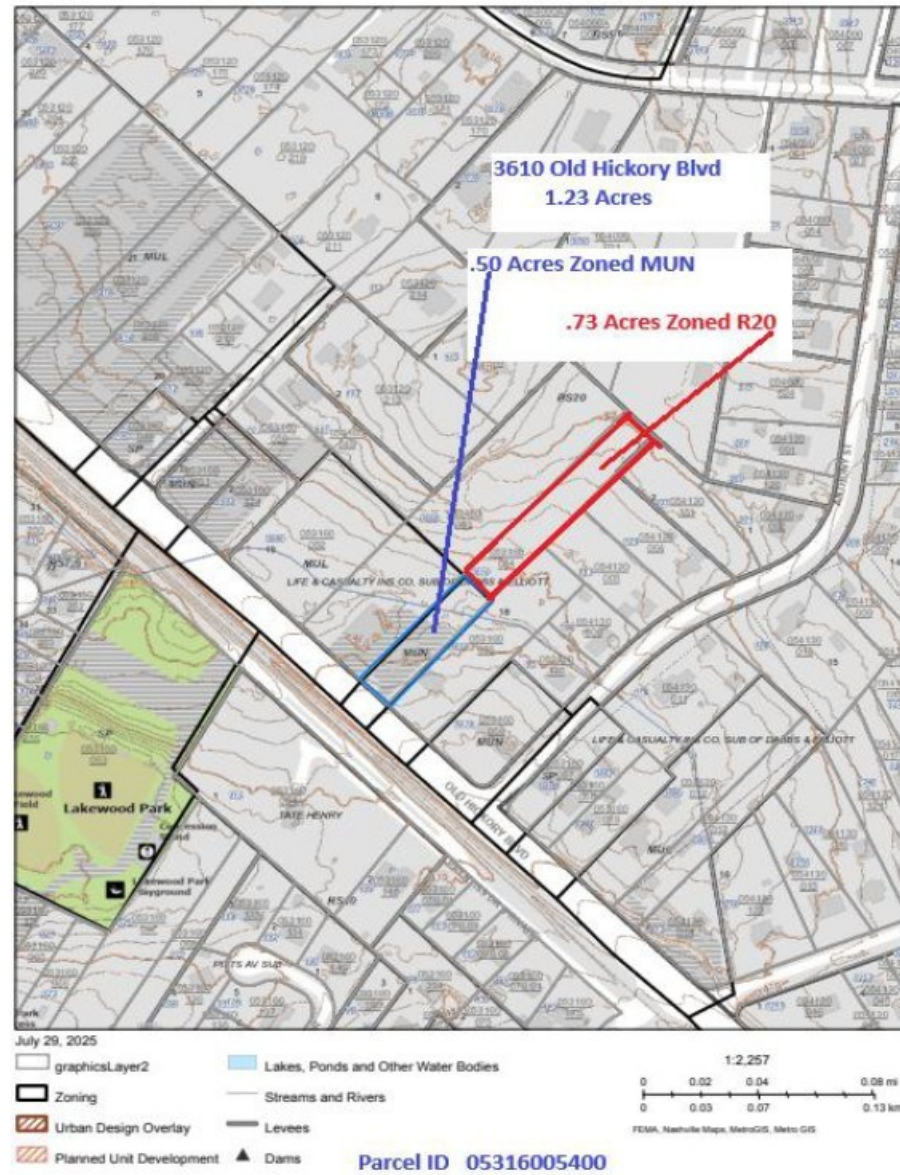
3610 Old Hickory Blvd
1.23 Acres

.50 Acres Zoned MUN

.73 Acres Zoned R20

MUL

RS20

LIFE & CASUALTY INS CO, SUB OF DABBS & ELLIOTT

MUN

MUN

LIFE & CASUALTY INS CO, SUB OF DABBS & ELLIOTT

SP

SP

Lakewood Park

Concession Stand

Lakewood Park Playground

TATE HENRY

OLD HICKORY BLVD

RS10

PITTS AV SUB

July 29, 2025

graphicsLayer2

Zoning

Urban Design Overlay

Planned Unit Development

Lakes, Ponds and Other Water Bodies

Streams and Rivers

Levees

Dams

1:2,257

0 0.02 0.04 0.08 mi

0 0.03 0.07 0.13 km

FEMA, Nashville Maps, MetroGIS, Metro GIS

Parcel ID 05316005400